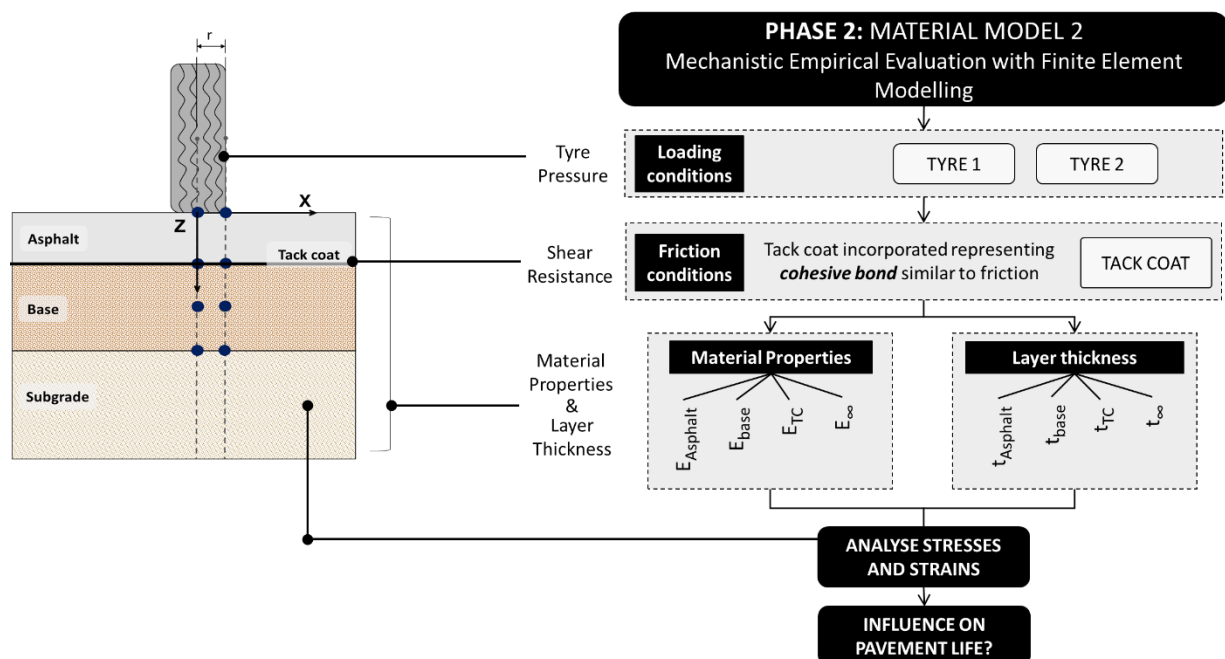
r

X

Z

Asphalt

Tack coat

Base

Subgrade

Tyre Pressure

Shear Resistance

Material Properties & Layer Thickness

**PHASE 2:** MATERIAL MODEL 2
Mechanistic Empirical Evaluation with Finite Element Modelling

Loading conditions

TYRE 1

TYRE 2

Friction conditions

Tack coat incorporated representing ***cohesive bond*** similar to friction

TACK COAT

Material Properties

$E_{Asphalt}$ $E_{base}$ $E_{TC}$ $E_{\infty}$

Layer thickness

$t_{Asphalt}$ $t_{base}$ $t_{TC}$ $t_{\infty}$

ANALYSE STRESSES AND STRAINS

INFLUENCE ON PAVEMENT LIFE?